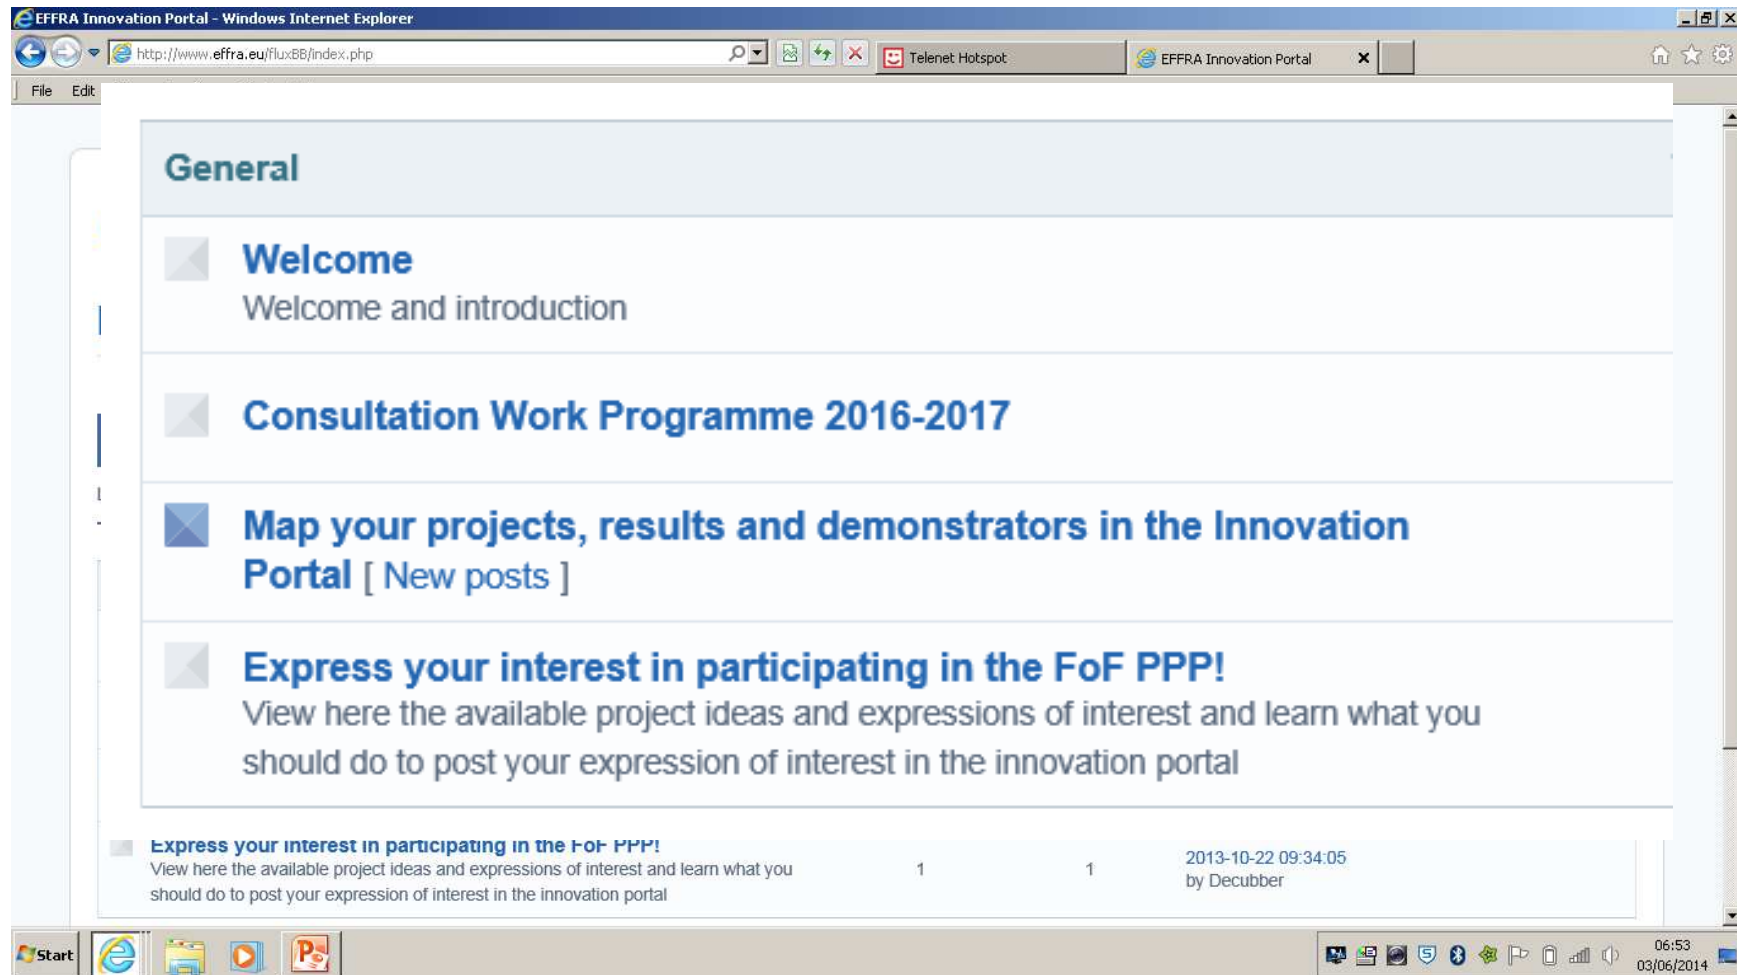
EFFRA Innovation Portal - Windows Internet Explorer

http://www.effra.eu/fluxBB/index.php

Telenet Hotspot

EFFRA Innovation Portal

File Edit

General

Welcome
Welcome and introduction

Consultation Work Programme 2016-2017

Map your projects, results and demonstrators in the Innovation Portal [ New posts ]

Express your interest in participating in the FoF PPP!
View here the available project ideas and expressions of interest and learn what you should do to post your expression of interest in the innovation portal

Express your interest in participating in the FoF PPP!
View here the available project ideas and expressions of interest and learn what you should do to post your expression of interest in the innovation portal

1

1

2013-10-22 09:34:05
by Decubber

Start

06:53
03/06/2014